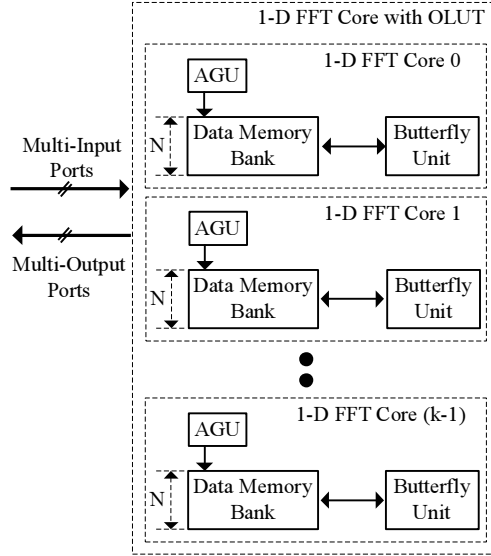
1-D FFT Core with OLUT

1-D FFT Core 0

AGU

N

Data Memory Bank

Butterfly Unit

Multi-Input Ports

Multi-Output Ports

1-D FFT Core 1

AGU

N

Data Memory Bank

Butterfly Unit

1-D FFT Core (k-1)

AGU

N

Data Memory Bank

Butterfly Unit